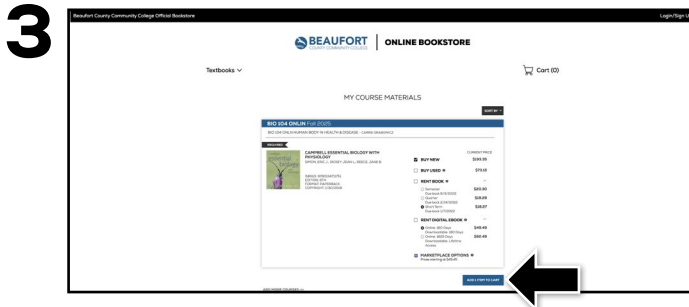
3

Beaufort County Community College Official Bookstore

Login/Sign U

BEAUFORT COUNTY COMMUNITY COLLEGE | ONLINE BOOKSTORE

Textbooks

Cart (0)

MY COURSE MATERIALS

SORT BY

BIO 104 ONLIN Fall 2025

BIO 104 ONLIN HUMAN BODY IN HEALTH & DISEASE - CARRIE GRABOWICZ

REQUIRED

CAMPBELL ESSENTIAL BIOLOGY WITH PHYSIOLOGY

SIMON, ERIC J., DICKEY, JEAN L., REECE, JANE B.

ISBN13: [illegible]
EDITION: 6TH
FORMAT: PAPERBACK
COPYRIGHT: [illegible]

CURRENT PRICE

BUY NEW $189.35

BUY USED $79.15

RENT BOOK

Semester $29.30
Quarter $18.29
Short-Term $18.07

RENT DIGITAL EBOOK

Online: 180 Days $49.49
Online: 1825 Days $88.49

MARKETPLACE OPTIONS
Prices starting at $49.49

ADD 1 ITEM TO CART

ADD MORE COURSES